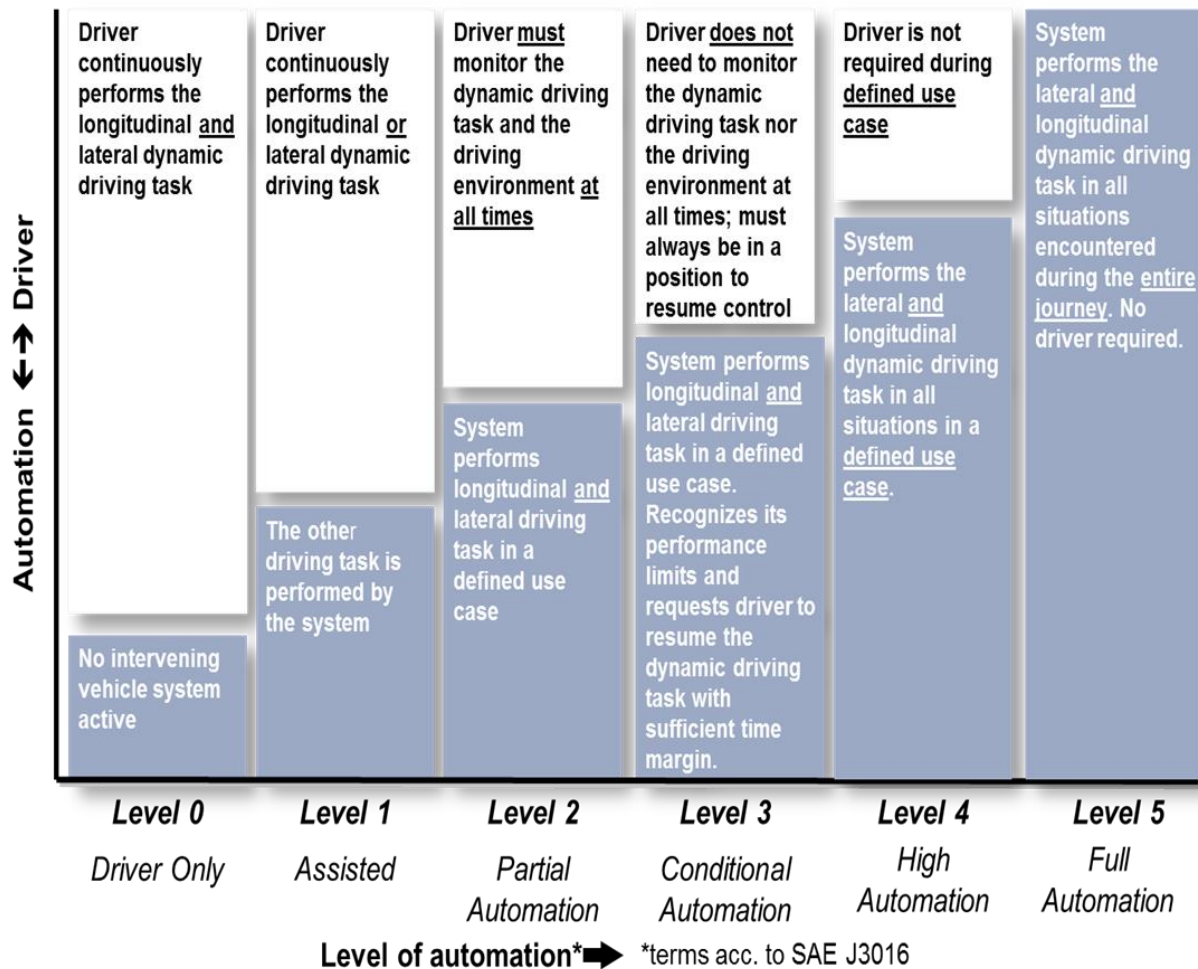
Automation ↔ Driver

Driver continuously performs the longitudinal and lateral dynamic driving task

No intervening vehicle system active

Level 0
Driver Only

Driver continuously performs the longitudinal or lateral dynamic driving task

The other driving task is performed by the system

Level 1
Assisted

Driver must monitor the dynamic driving task and the driving environment at all times

System performs longitudinal and lateral driving task in a defined use case

Level 2
Partial Automation

Driver does not need to monitor the dynamic driving task nor the driving environment at all times; must always be in a position to resume control

System performs longitudinal and lateral driving task in a defined use case. Recognizes its performance limits and requests driver to resume the dynamic driving task with sufficient time margin.

Level 3
Conditional Automation

Driver is not required during defined use case

System performs the lateral and longitudinal dynamic driving task in all situations in a defined use case.

Level 4
High Automation

System performs the lateral and longitudinal dynamic driving task in all situations encountered during the entire journey. No driver required.

Level 5
Full Automation

Level of automation* ➡ *terms acc. to SAE J3016